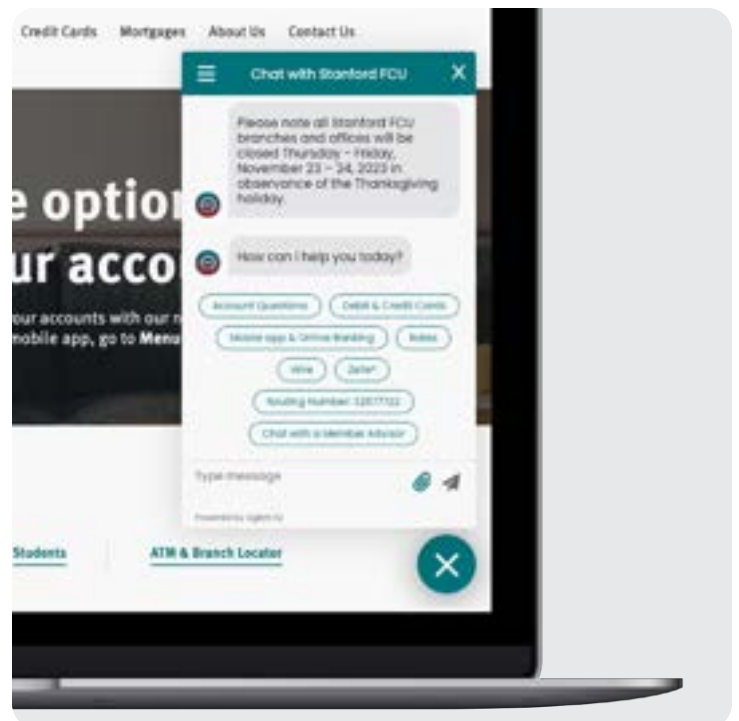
Credit Cards Mortgages About Us Contact Us

Chat with Stanford FCU

Please note all Stanford FCU branches and offices will be closed Thursday – Friday, November 23 – 24, 2023 in observance of the Thanksgiving holiday.

How can I help you today?

Account Questions

Debit & Credit Cards

Mobile app & Online Banking

Rates

Wire

Zelle®

Routing Number: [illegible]

Chat with a Member Advisor

Type message

Powered by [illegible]

e option

ur acco

our accounts with our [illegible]

mobile app, go to Menu

Students

ATM & Branch Locator